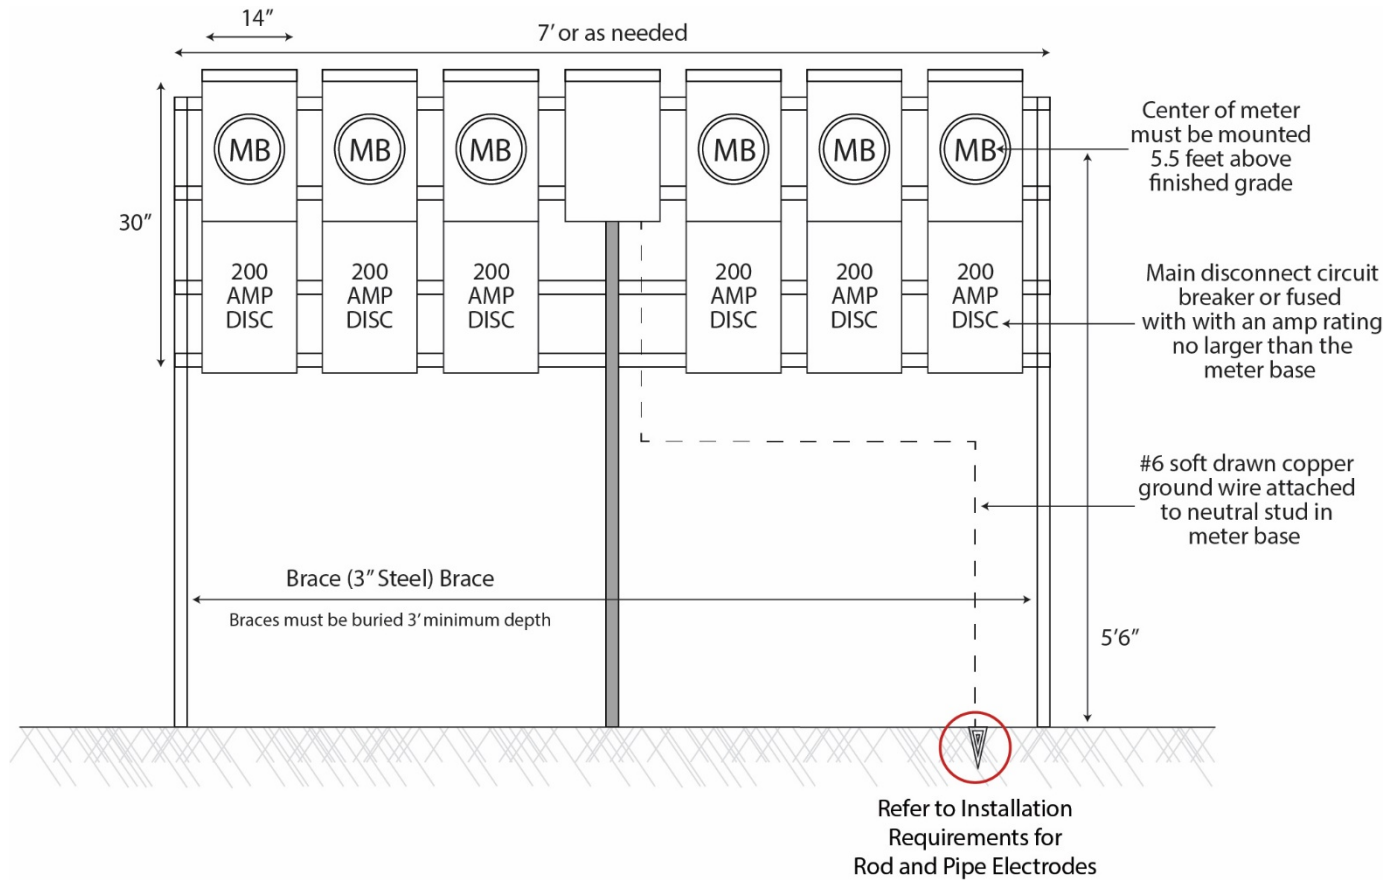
14″

7′ or as needed

30″

MB

MB

MB

MB

MB

MB

200 AMP DISC

200 AMP DISC

200 AMP DISC

200 AMP DISC

200 AMP DISC

200 AMP DISC

Center of meter must be mounted 5.5 feet above finished grade

Main disconnect circuit breaker or fused with with an amp rating no larger than the meter base

#6 soft drawn copper ground wire attached to neutral stud in meter base

Brace (3″ Steel) Brace

Braces must be buried 3′ minimum depth

5′6″

Refer to Installation Requirements for Rod and Pipe Electrodes